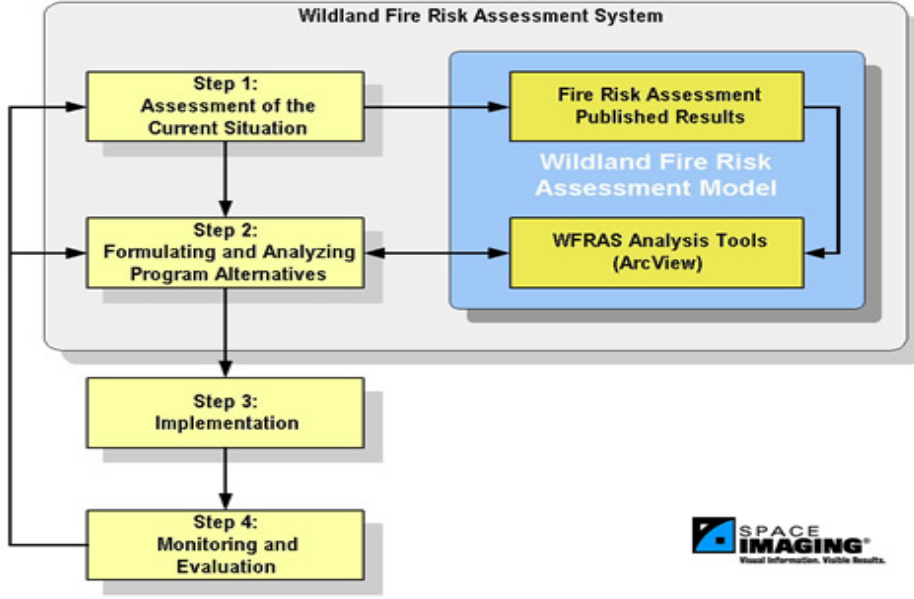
Wildland Fire Risk Assessment System

Step 1:
Assessment of the Current Situation

Fire Risk Assessment Published Results

Wildland Fire Risk Assessment Model

Step 2:
Formulating and Analyzing Program Alternatives

WFRAS Analysis Tools (ArcView)

Step 3:
Implementation

Step 4:
Monitoring and Evaluation

SPACE IMAGING®
Visual Information. Visible Results.